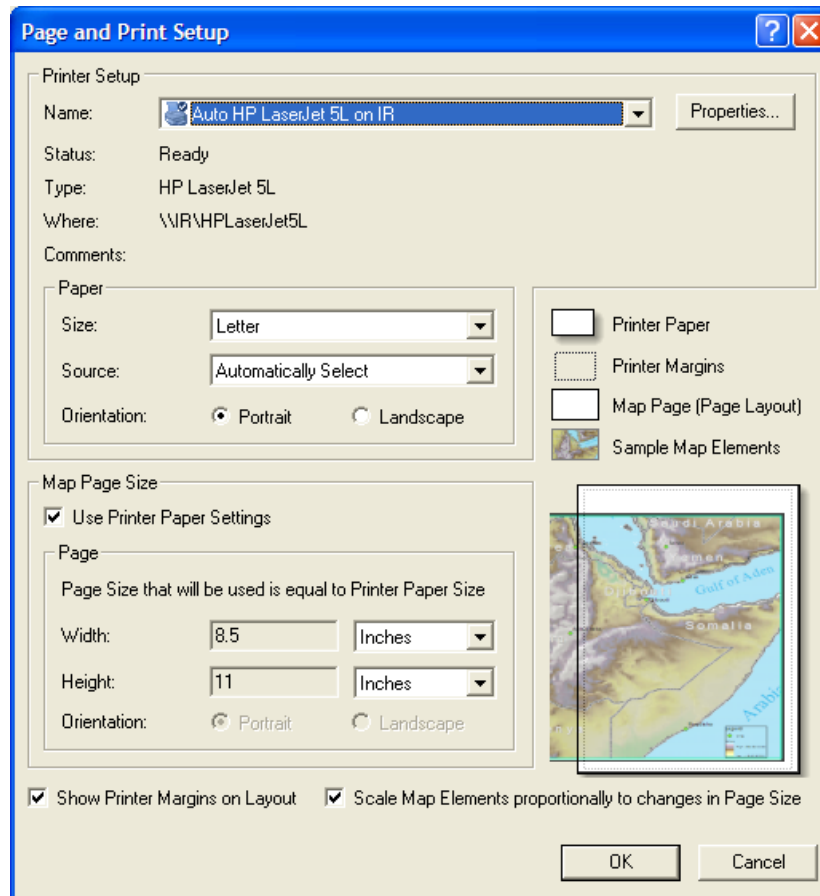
Page and Print Setup

?

Printer Setup

Name: Auto HP LaserJet 5L on IR

Properties...

Status: Ready

Type: HP LaserJet 5L

Where: \\IR\HPLaserJet5L

Comments:

Paper

Size: Letter

Source: Automatically Select

Orientation: Portrait Landscape

Printer Paper

Printer Margins

Map Page (Page Layout)

Sample Map Elements

Map Page Size

Use Printer Paper Settings

Page

Page Size that will be used is equal to Printer Paper Size

Width: 8.5 Inches

Height: 11 Inches

Orientation: Portrait Landscape

Saudi Arabia

Yemen

Gulf of Aden

Somalia

Arabia

Show Printer Margins on Layout

Scale Map Elements proportionally to changes in Page Size

OK

Cancel